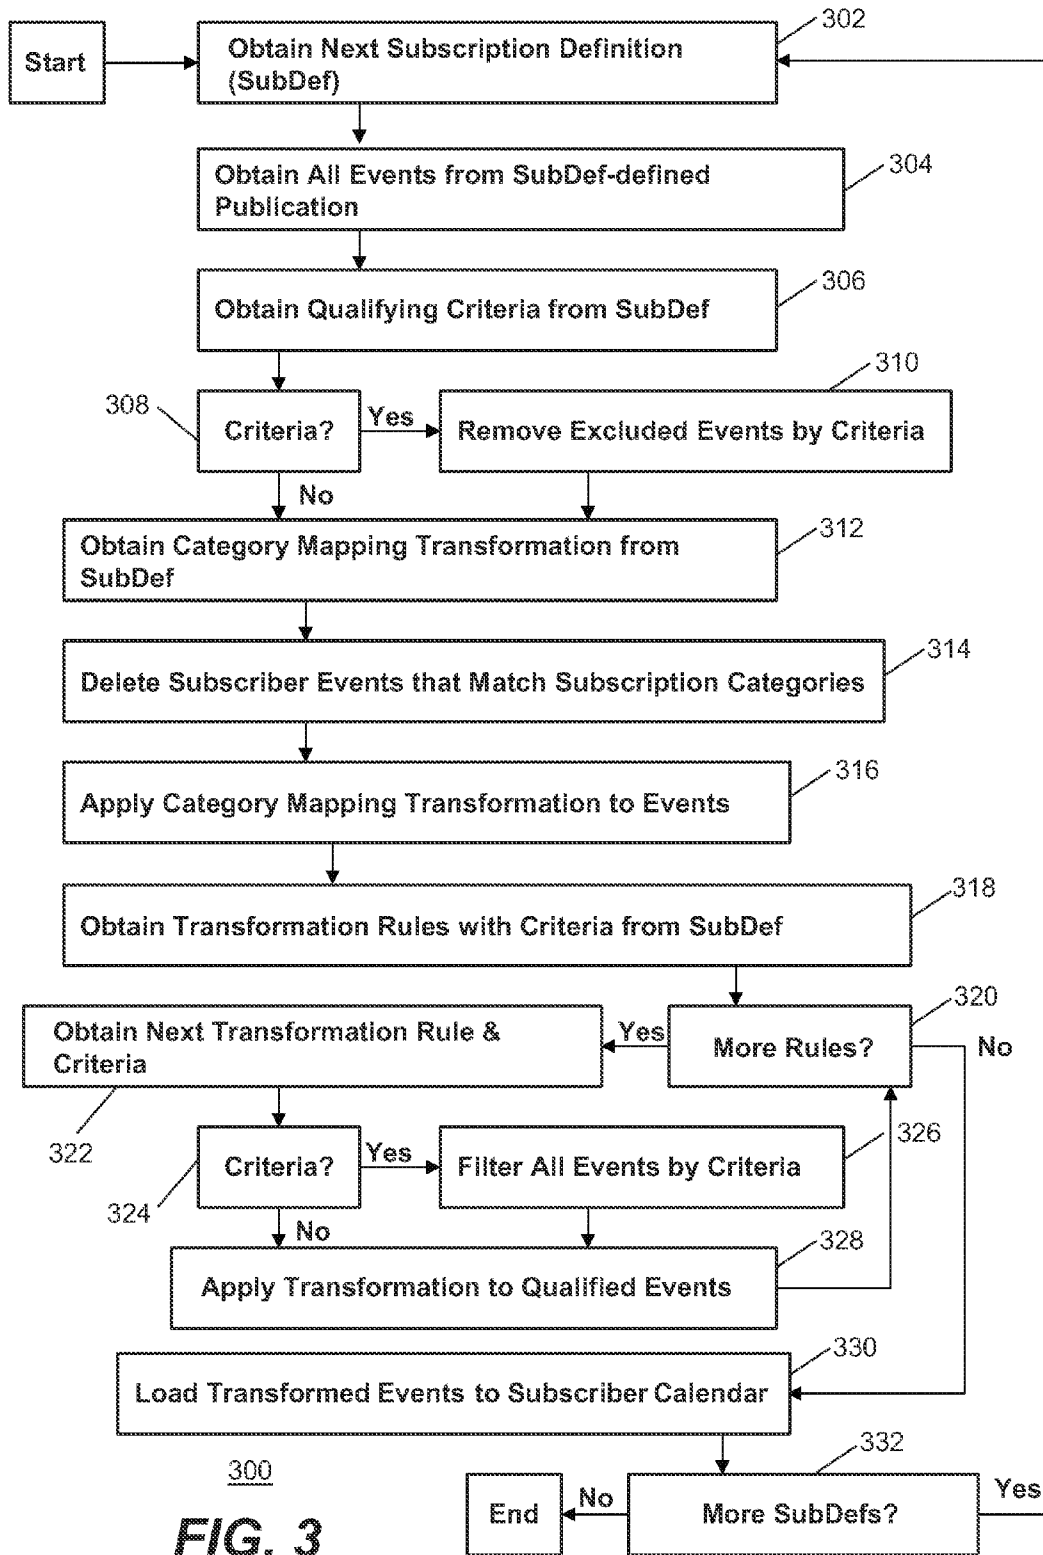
Start

Obtain Next Subscription Definition (SubDef)

302

Obtain All Events from SubDef-defined Publication

304

Obtain Qualifying Criteria from SubDef

306

308

Criteria?

Yes

Remove Excluded Events by Criteria

310

No

Obtain Category Mapping Transformation from SubDef

312

Delete Subscriber Events that Match Subscription Categories

314

Apply Category Mapping Transformation to Events

316

Obtain Transformation Rules with Criteria from SubDef

318

Obtain Next Transformation Rule & Criteria

Yes

More Rules?

320

No

322

Criteria?

Yes

Filter All Events by Criteria

326

324

No

Apply Transformation to Qualified Events

328

Load Transformed Events to Subscriber Calendar

330

300

332

End

No

More SubDefs?

Yes

FIG. 3